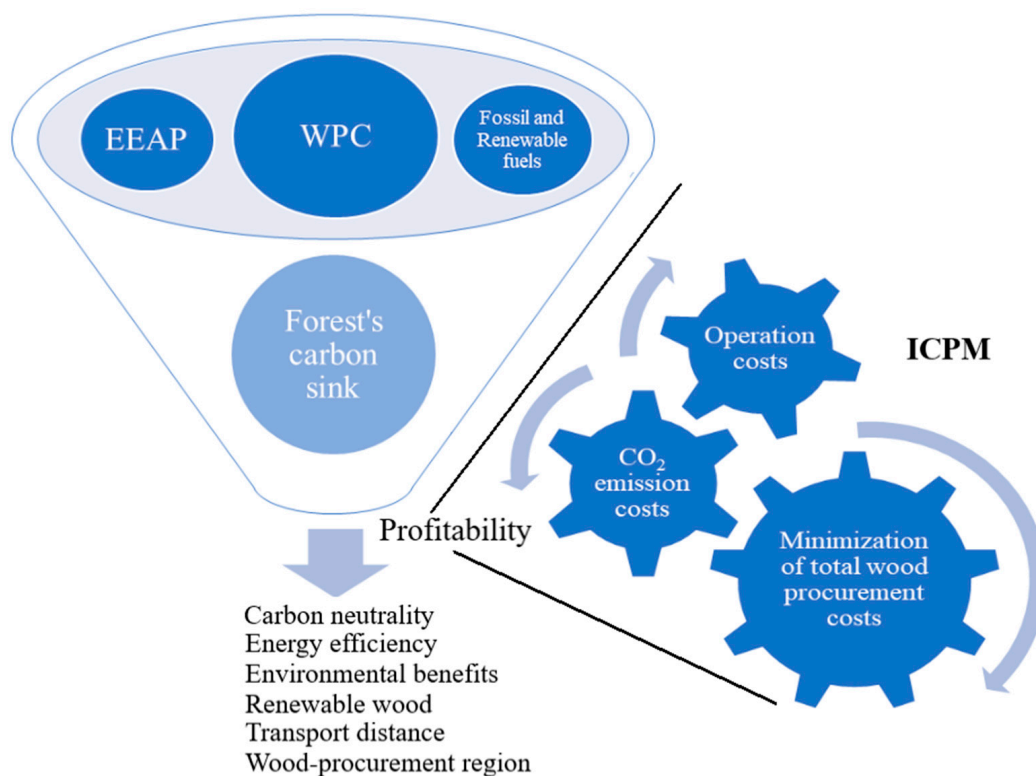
EEAP

WPC

Fossil and Renewable fuels

Forest's carbon sink

Operation costs

ICPM

$CO_2$ emission costs

Profitability

Minimization of total wood procurement costs

Carbon neutrality
Energy efficiency
Environmental benefits
Renewable wood
Transport distance
Wood-procurement region